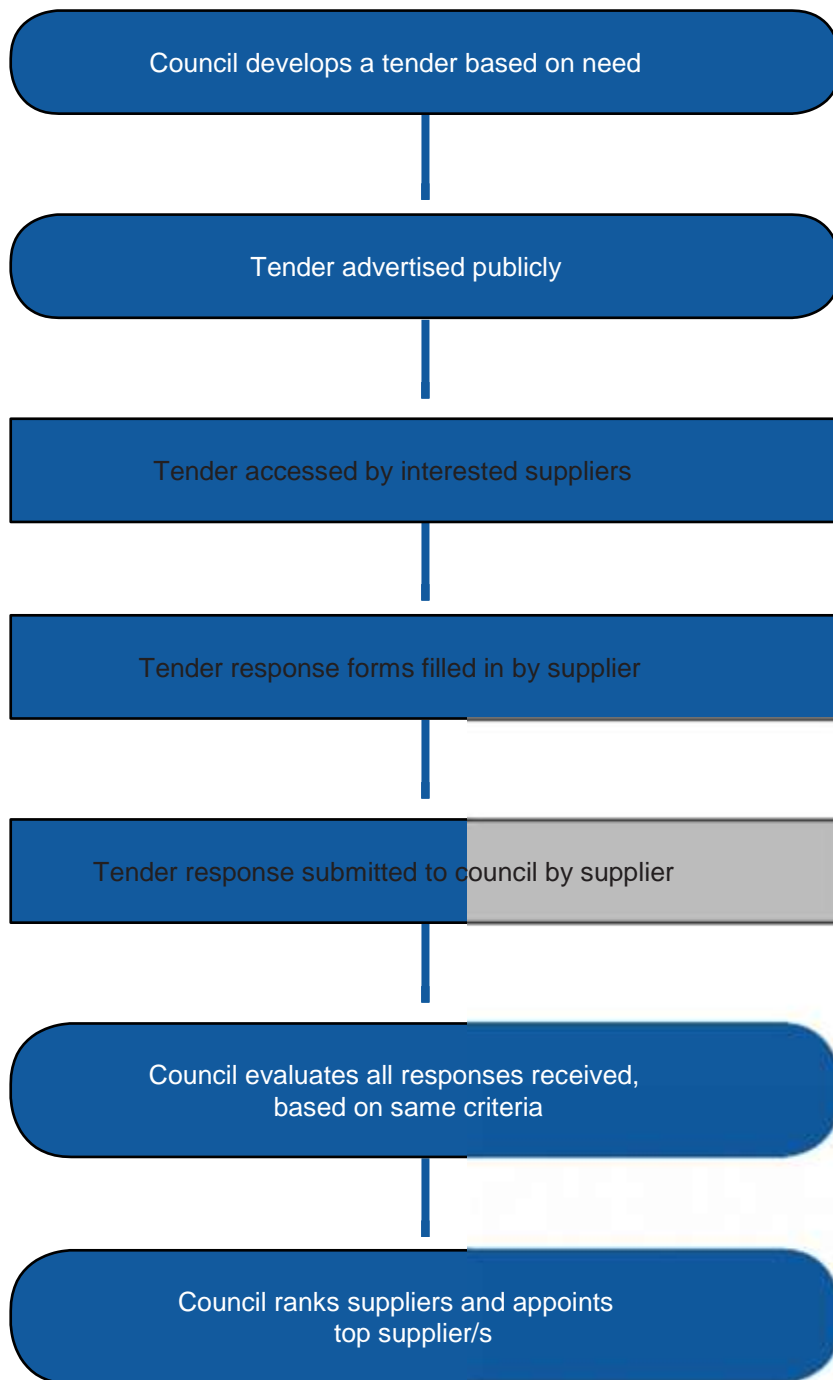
Council develops a tender based on need

Tender advertised publicly

Tender accessed by interested suppliers

Tender response forms filled in by supplier

Tender response submitted to council by supplier

Council evaluates all responses received, based on same criteria

Council ranks suppliers and appoints top supplier/s